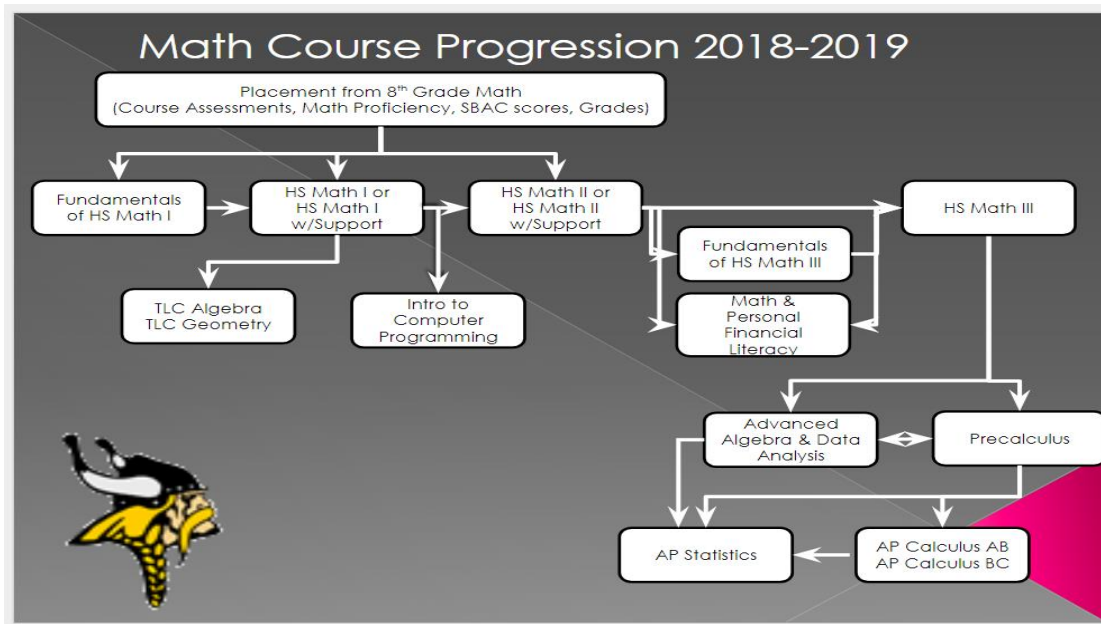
Math Course Progression 2018-2019

Placement from 8$^{th}$ Grade Math (Course Assessments, Math Proficiency, SBAC scores, Grades)

Fundamentals of HS Math I

HS Math I or HS Math I w/Support

HS Math II or HS Math II w/Support

HS Math III

Fundamentals of HS Math III

Math & Personal Financial Literacy

TLC Algebra
TLC Geometry

Intro to Computer Programming

Advanced Algebra & Data Analysis

Precalculus

AP Statistics

AP Calculus AB
AP Calculus BC